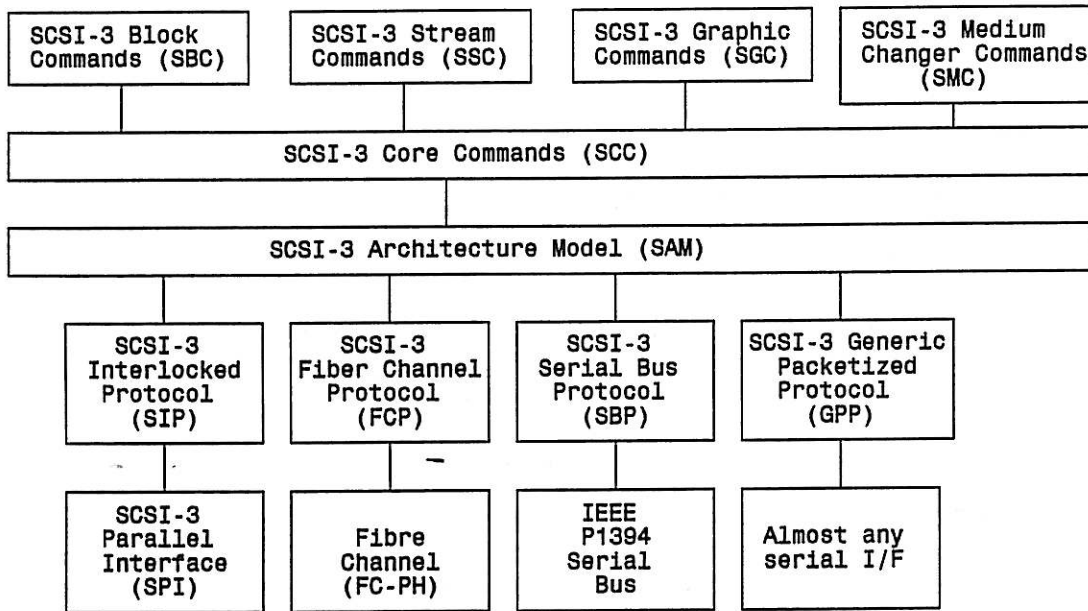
SCSI-3 Block Commands (SBC)

SCSI-3 Stream Commands (SSC)

SCSI-3 Graphic Commands (SGC)

SCSI-3 Medium Changer Commands (SMC)

SCSI-3 Core Commands (SCC)

SCSI-3 Architecture Model (SAM)

SCSI-3 Interlocked Protocol (SIP)

SCSI-3 Fiber Channel Protocol (FCP)

SCSI-3 Serial Bus Protocol (SBP)

SCSI-3 Generic Packetized Protocol (GPP)

SCSI-3 Parallel Interface (SPI)

Fibre Channel (FC-PH)

IEEE P1394 Serial Bus

Almost any serial I/F